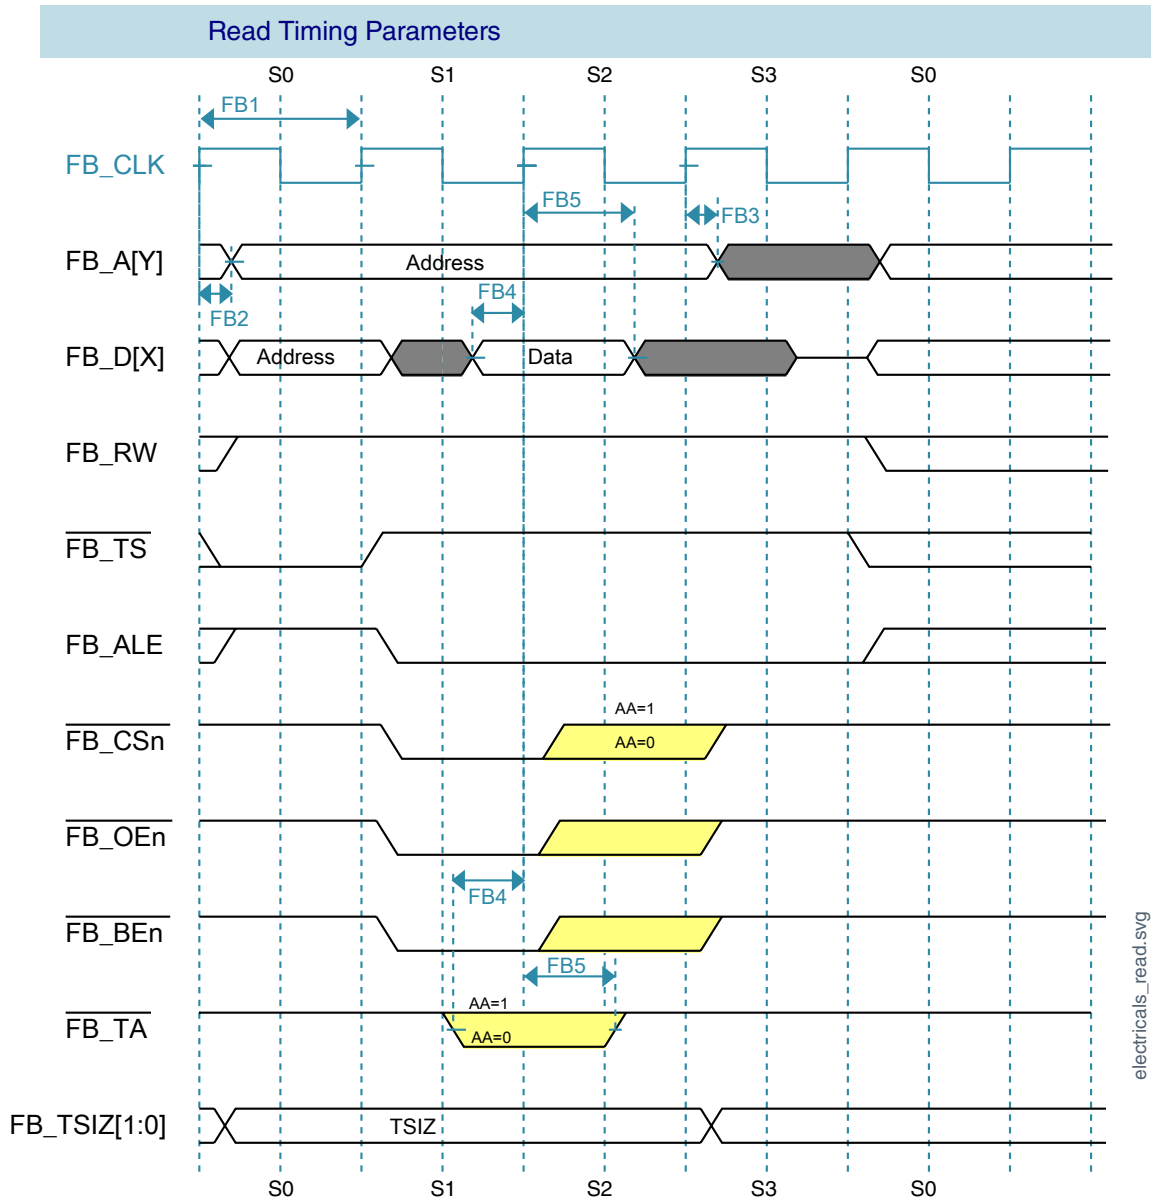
Read Timing Parameters

S0 S1 S2 S3 S0

FB1

FB_CLK

FB5

FB3

FB_A[Y]

Address

FB2

FB4

FB_D[X]

Address

Data

FB_RW

$\overline{\text{FB\_TS}}$

FB_ALE

AA=1

$\overline{\text{FB\_CSn}}$

AA=0

$\overline{\text{FB\_OEn}}$

FB4

$\overline{\text{FB\_BEn}}$

FB5

AA=1

$\overline{\text{FB\_TA}}$

AA=0

FB_TSIZ[1:0]

TSIZ

S0 S1 S2 S3 S0

electricals_read.svg